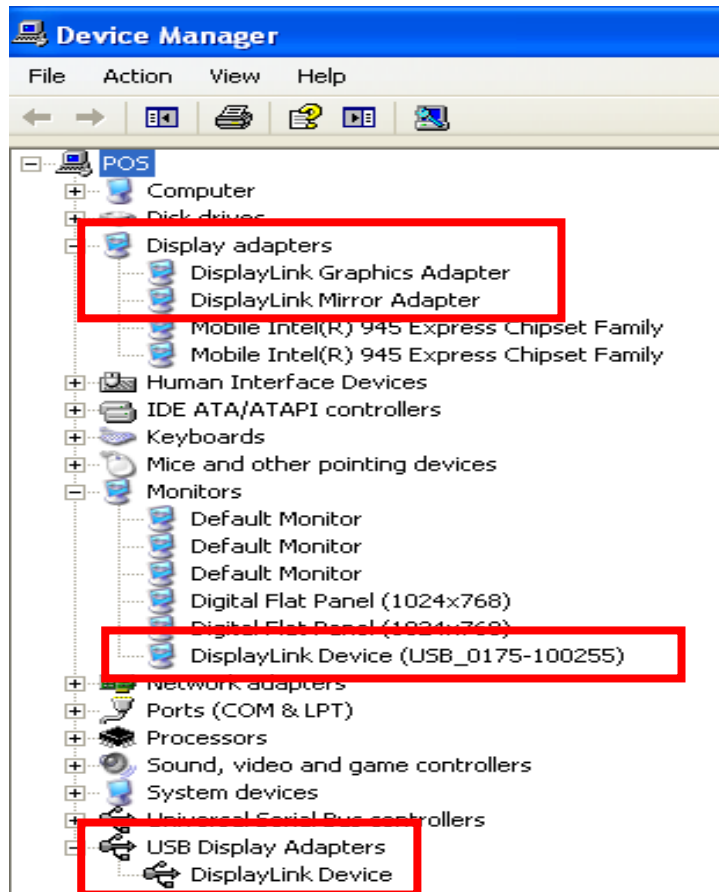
Device Manager
File Action View Help
POS
Computer
Disk drives
Display adapters
DisplayLink Graphics Adapter
DisplayLink Mirror Adapter
Mobile Intel(R) 945 Express Chipset Family
Mobile Intel(R) 945 Express Chipset Family
Human Interface Devices
IDE ATA/ATAPI controllers
Keyboards
Mice and other pointing devices
Monitors
Default Monitor
Default Monitor
Default Monitor
Digital Flat Panel (1024x768)
Digital Flat Panel (1024x768)
DisplayLink Device (USB_0175-100255)
Network adapters
Ports (COM & LPT)
Processors
Sound, video and game controllers
System devices
Universal Serial Bus controllers
USB Display Adapters
DisplayLink Device